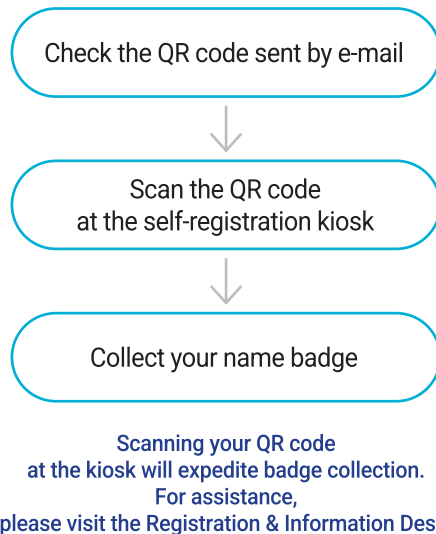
Check the QR code sent by e-mail

Scan the QR code at the self-registration kiosk

Collect your name badge

Scanning your QR code at the kiosk will expedite badge collection. For assistance, please visit the Registration & Information Des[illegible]